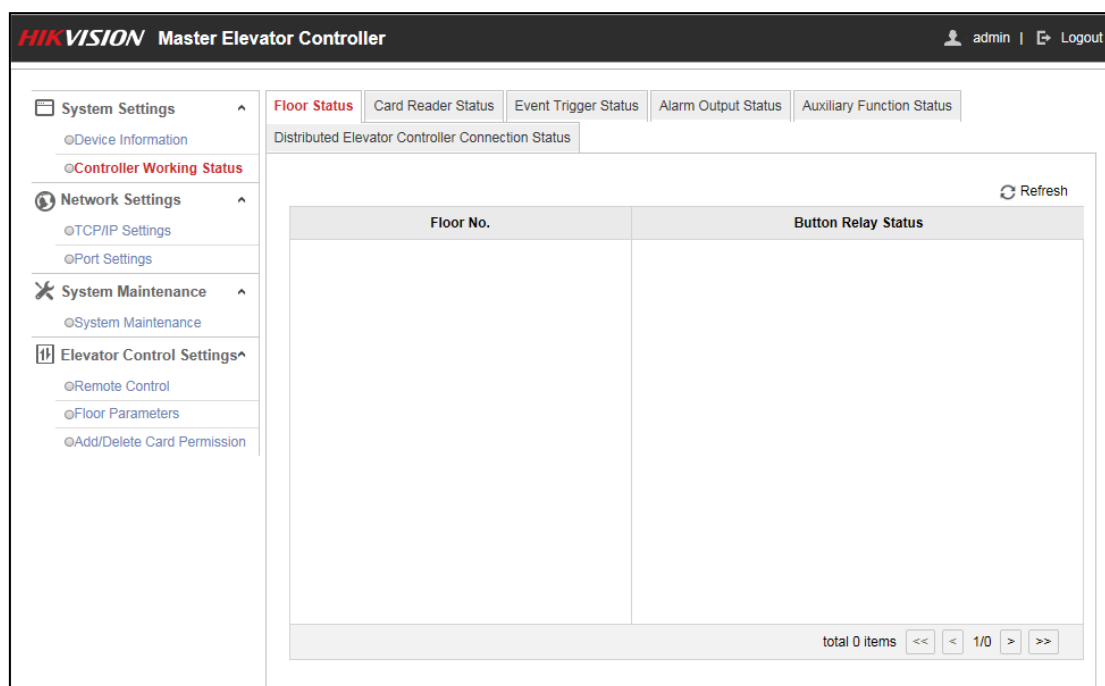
HIKVISION Master Elevator Controller

admin | Logout

System Settings
Device Information
Controller Working Status
Network Settings
TCP/IP Settings
Port Settings
System Maintenance
System Maintenance
Elevator Control Settings
Remote Control
Floor Parameters
Add/Delete Card Permission

Floor Status | Card Reader Status | Event Trigger Status | Alarm Output Status | Auxiliary Function Status | Distributed Elevator Controller Connection Status

Refresh

| Floor No. | Button Relay Status |
|---|---|

total 0 items << < 1/0 > >>